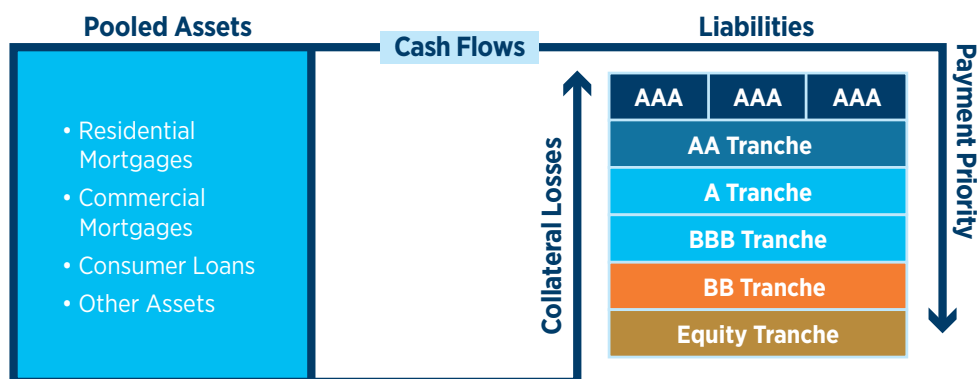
Pooled Assets

Cash Flows

Liabilities

• Residential Mortgages
• Commercial Mortgages
• Consumer Loans
• Other Assets

Collateral Losses

| AAA | AAA | AAA |
|---|---|---|

AA Tranche

A Tranche

BBB Tranche

BB Tranche

Equity Tranche

Payment Priority